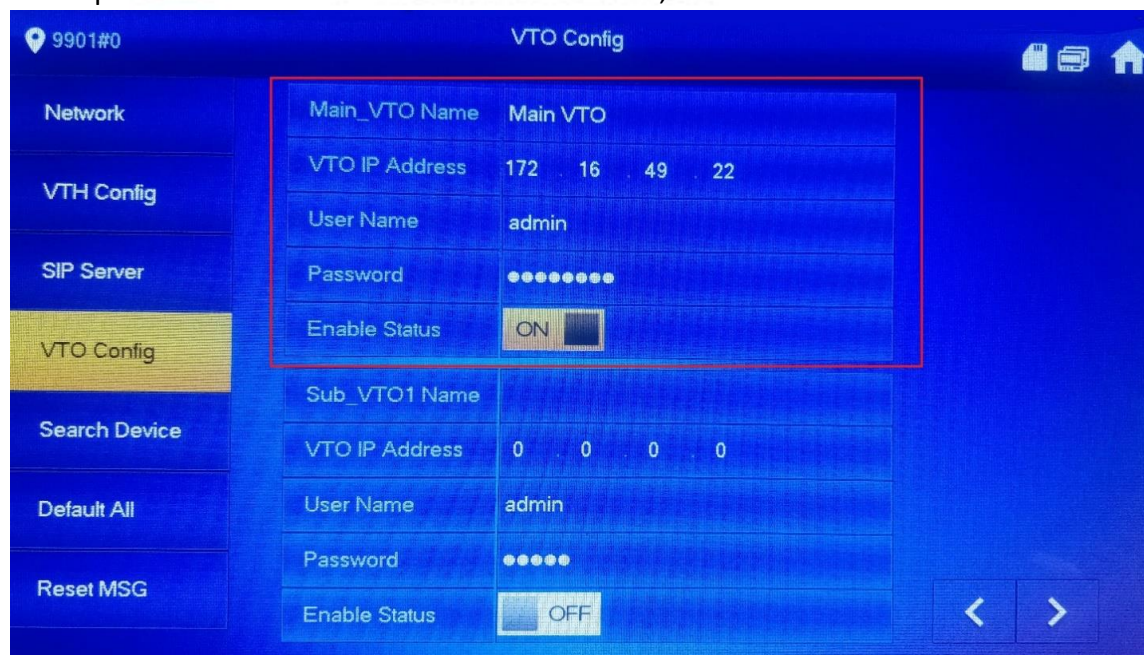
9901#0

VTO Config

Network

VTH Config

SIP Server

VTO Config

Search Device

Default All

Reset MSG

| Main_VTO Name | Main VTO |
|---|---|
| VTO IP Address | 172 . 16 . 49 . 22 |
| User Name | admin |
| Password | •••••••• |
| Enable Status | ON |
| Sub_VTO1 Name | |
| VTO IP Address | 0 . 0 . 0 . 0 |
| User Name | admin |
| Password | ••••• |
| Enable Status | OFF |

<  >